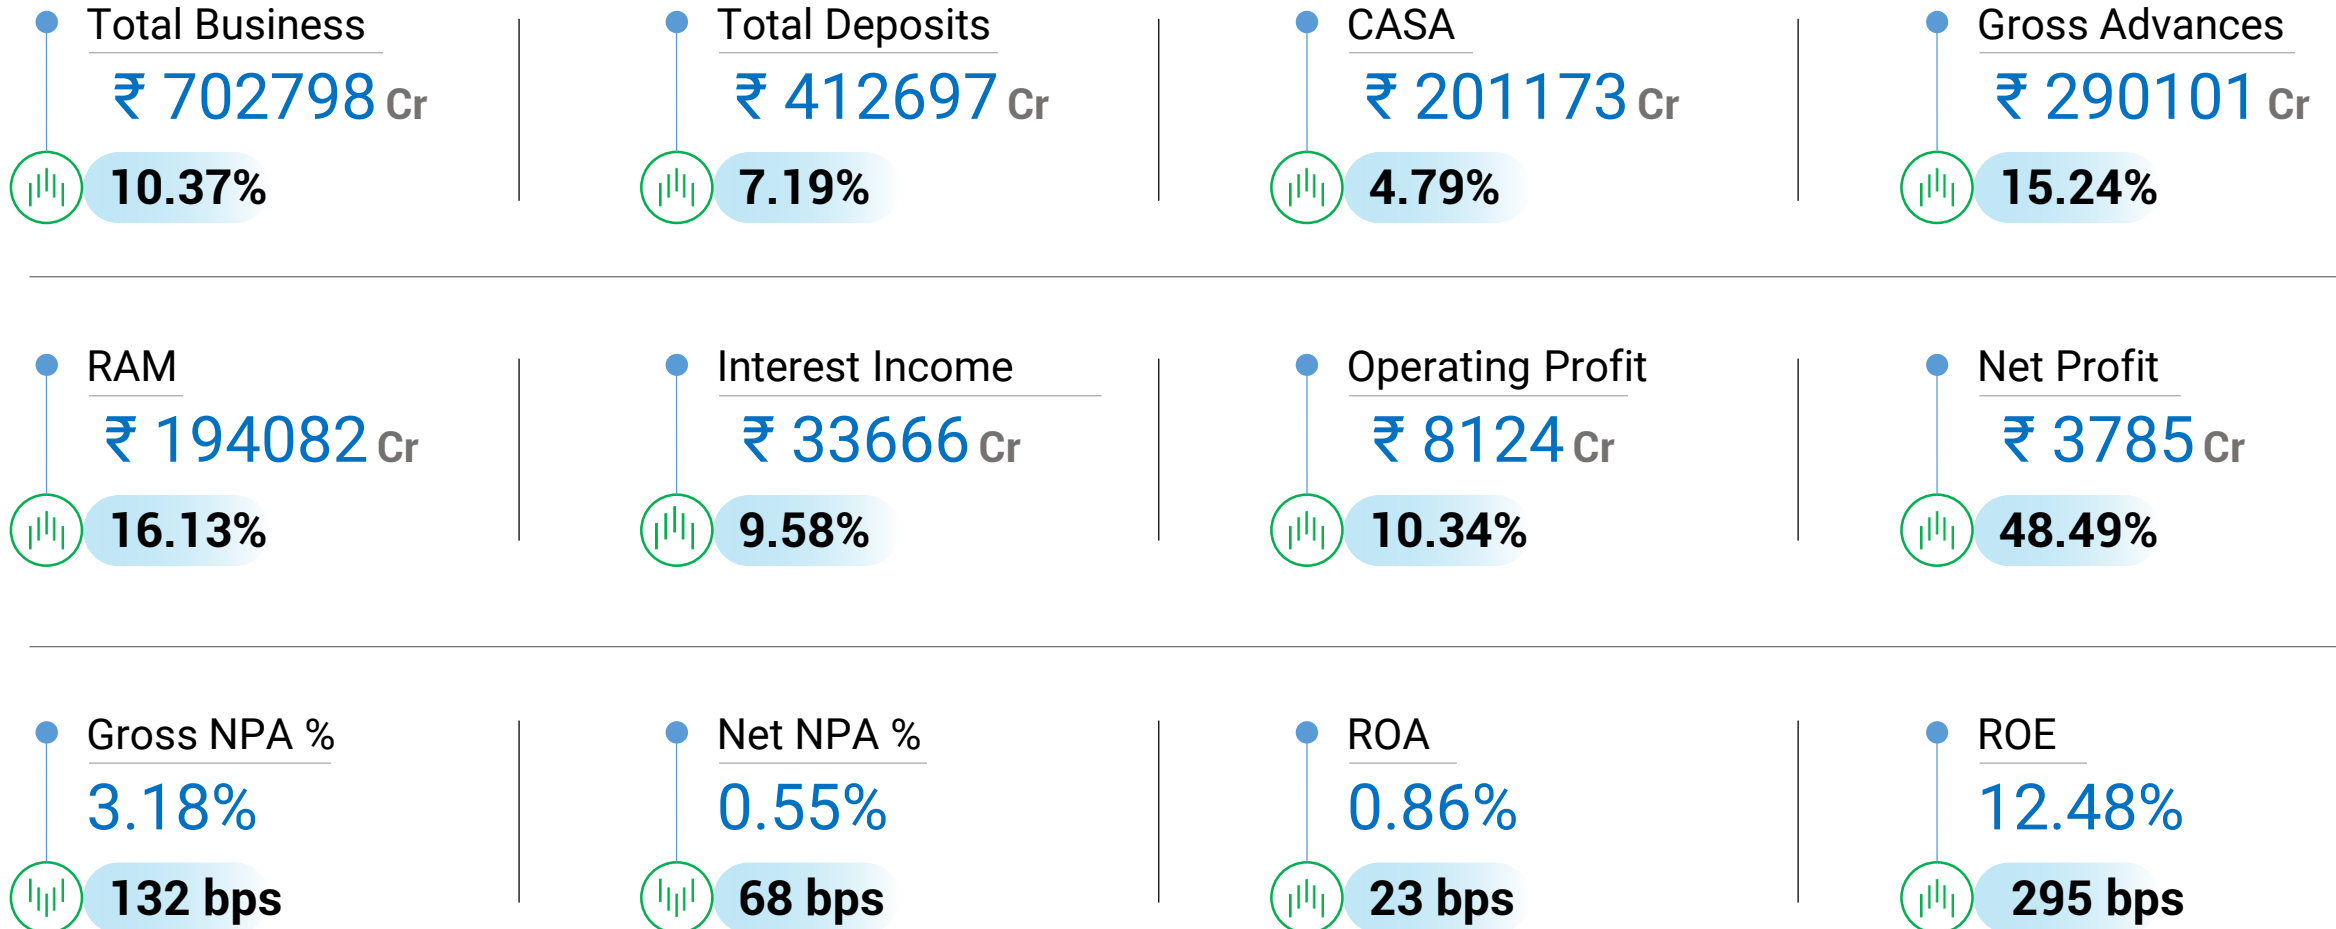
Total Business
₹ 702798 Cr
10.37%

Total Deposits
₹ 412697 Cr
7.19%

CASA
₹ 201173 Cr
4.79%

Gross Advances
₹ 290101 Cr
15.24%

RAM
₹ 194082 Cr
16.13%

Interest Income
₹ 33666 Cr
9.58%

Operating Profit
₹ 8124 Cr
10.34%

Net Profit
₹ 3785 Cr
48.49%

Gross NPA %
3.18%
132 bps

Net NPA %
0.55%
68 bps

ROA
0.86%
23 bps

ROE
12.48%
295 bps